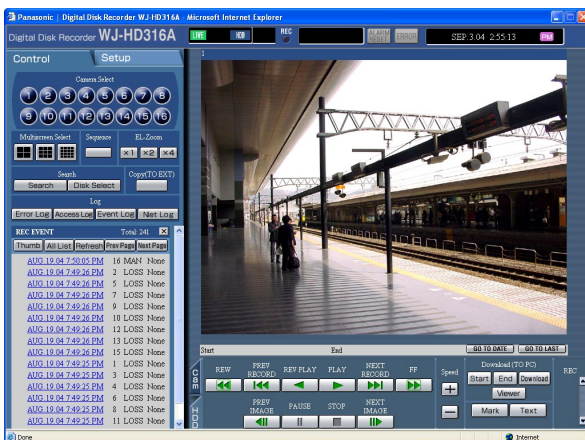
Panasonic | Digital Disk Recorder WJ-HD316A - Microsoft Internet Explorer

Digital Disk Recorder WJ-HD316A

LIVE HDD REC ALARM RESET ERROR SEP.3.04 2:55:13 PM

Control Setup

Camera Select

1 2 3 4 5 6 7 8
9 10 11 12 13 14 15 16

Multiscreen Select Sequence EL-Zoom
x1 x2 x4

Search Copy(TO EXT)
Search Disk Select

Log
Error Log Access Log Event Log Net Log

REC EVENT Total: 241

Thumb All List Refresh Prev Page Next Page

| | | |
|---|---|---|
| AUG.19.04 7:50:05 PM | 16 MAN | None |
| AUG.19.04 7:49:26 PM | 2 LOSS | None |
| AUG.19.04 7:49:26 PM | 5 LOSS | None |
| AUG.19.04 7:49:26 PM | 7 LOSS | None |
| AUG.19.04 7:49:26 PM | 9 LOSS | None |
| AUG.19.04 7:49:26 PM | 10 LOSS | None |
| AUG.19.04 7:49:26 PM | 12 LOSS | None |
| AUG.19.04 7:49:26 PM | 13 LOSS | None |
| AUG.19.04 7:49:26 PM | 15 LOSS | None |
| AUG.19.04 7:49:25 PM | 1 LOSS | None |
| AUG.19.04 7:49:25 PM | 3 LOSS | None |
| AUG.19.04 7:49:25 PM | 4 LOSS | None |
| AUG.19.04 7:49:25 PM | 6 LOSS | None |
| AUG.19.04 7:49:25 PM | 8 LOSS | None |
| AUG.19.04 7:49:25 PM | 11 LOSS | None |

1

Start End GO TO DATE GO TO LAST

Cam

REW PREV RECORD REV PLAY PLAY NEXT RECORD FF

Speed

Download (TO PC)
Start End Download
Viewer

REC

HDD

PREV IMAGE PAUSE STOP NEXT IMAGE

Mark Text

Done Internet